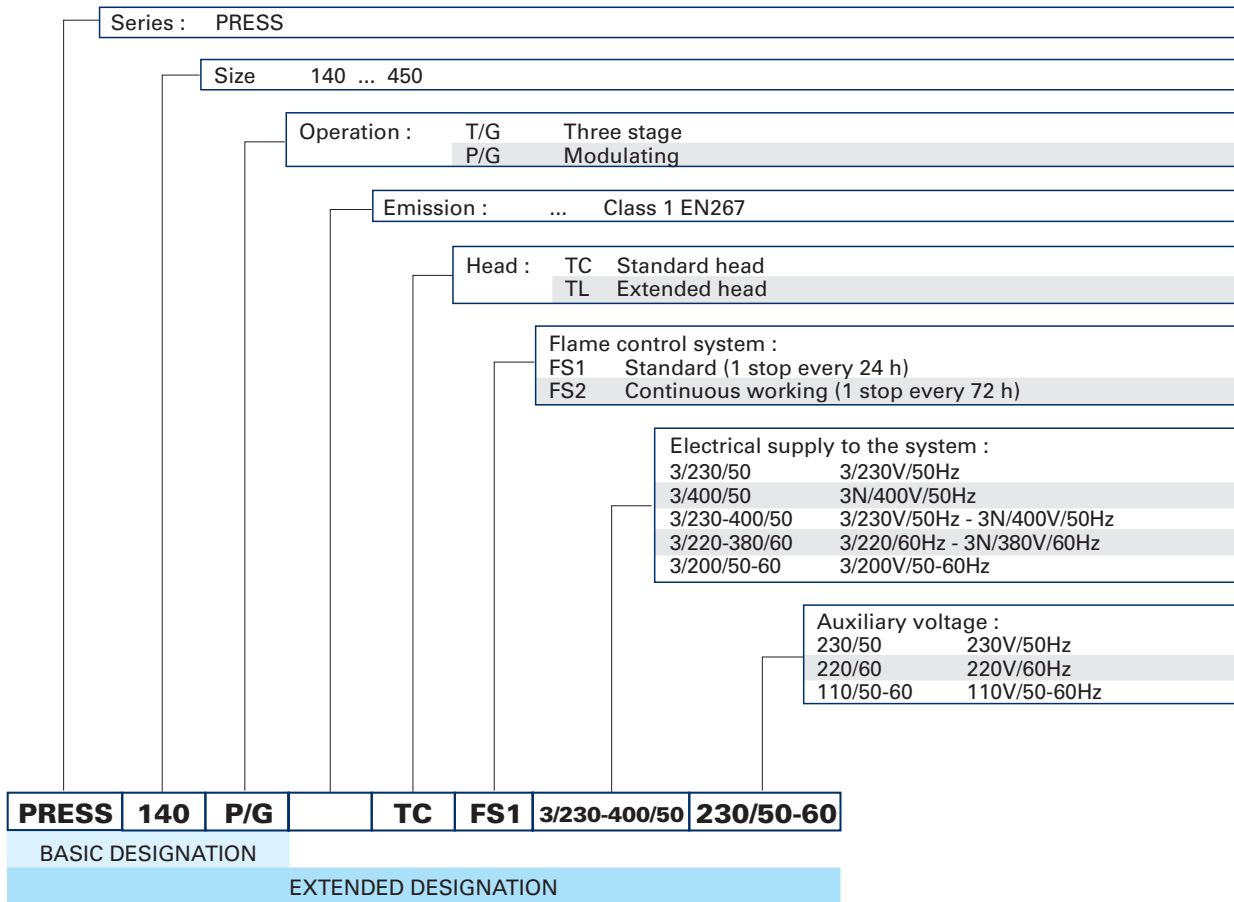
Series : PRESS

Size 140 ... 450

Operation : T/G Three stage
P/G Modulating

Emission : ... Class 1 EN267

Head : TC Standard head
TL Extended head

Flame control system :
FS1 Standard (1 stop every 24 h)
FS2 Continuous working (1 stop every 72 h)

Electrical supply to the system :

| | |
|---|---|
| 3/230/50 | 3/230V/50Hz |
| 3/400/50 | 3N/400V/50Hz |
| 3/230-400/50 | 3/230V/50Hz - 3N/400V/50Hz |
| 3/220-380/60 | 3/220/60Hz - 3N/380V/60Hz |
| 3/200/50-60 | 3/200V/50-60Hz |

Auxiliary voltage :

| | |
|---|---|
| 230/50 | 230V/50Hz |
| 220/60 | 220V/60Hz |
| 110/50-60 | 110V/50-60Hz |

| PRESS | 140 | P/G | | TC | FS1 | 3/230-400/50 | 230/50-60 |
|---|---|---|---|---|---|---|---|

BASIC DESIGNATION

EXTENDED DESIGNATION